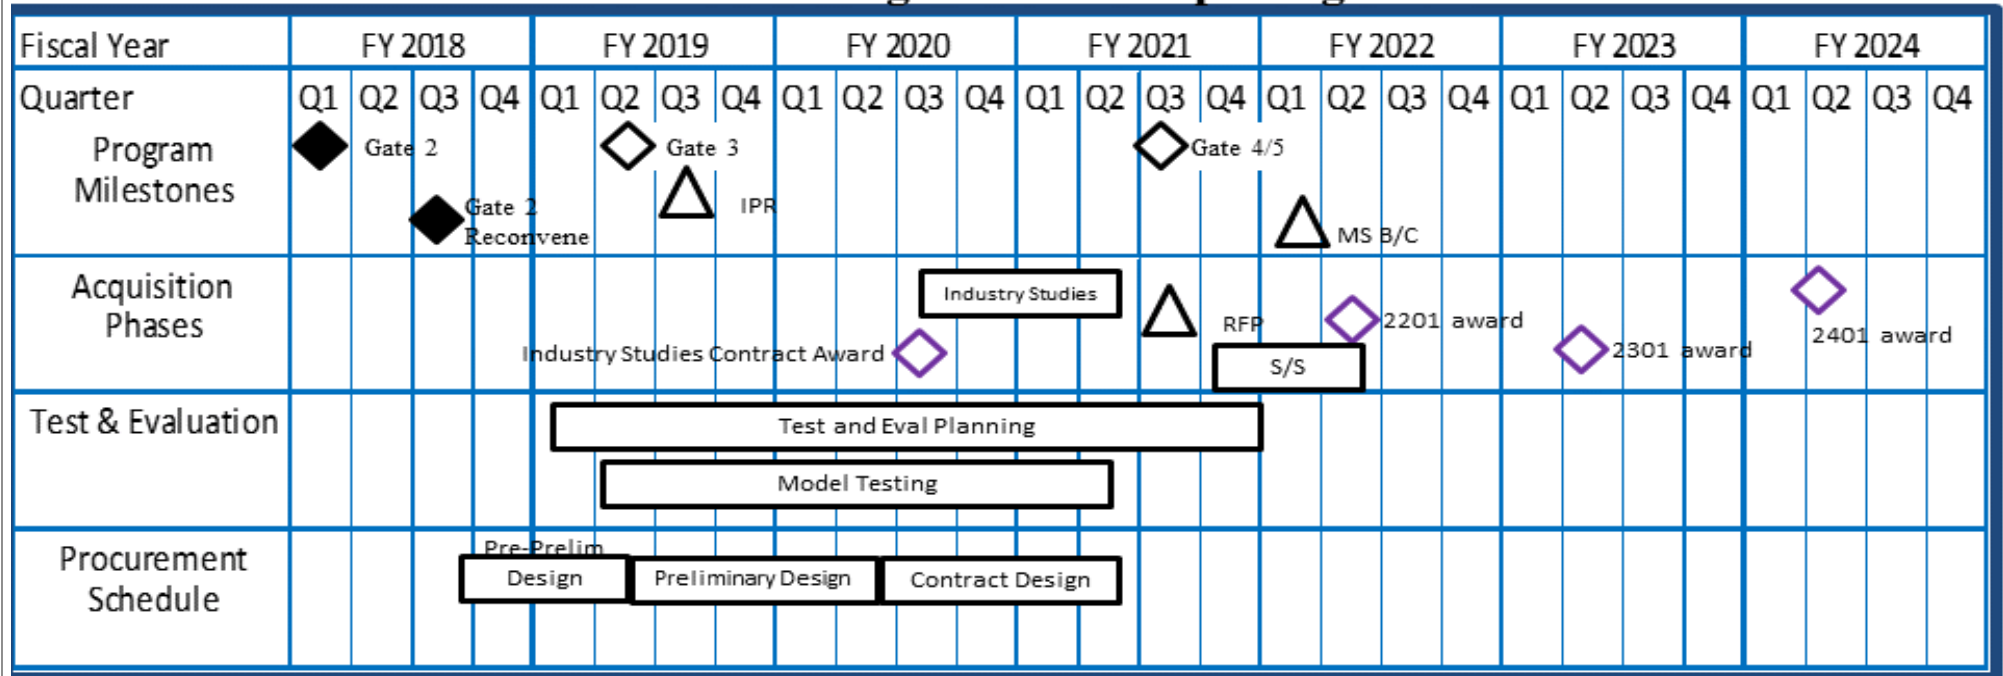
| Fiscal Year | FY 2018 | | | | FY 2019 | | | | FY 2020 | | | | FY 2021 | | | | FY 2022 | | | | FY 2023 | | | | FY 2024 | | | |
|---|---|---|---|---|---|---|---|---|---|---|---|---|---|---|---|---|---|---|---|---|---|---|---|---|---|---|---|---|
| Quarter | Q1 | Q2 | Q3 | Q4 | Q1 | Q2 | Q3 | Q4 | Q1 | Q2 | Q3 | Q4 | Q1 | Q2 | Q3 | Q4 | Q1 | Q2 | Q3 | Q4 | Q1 | Q2 | Q3 | Q4 | Q1 | Q2 | Q3 | Q4 |

Program Milestones: Gate 2; Gate 3; Gate 4/5; Gate 2 Reconvene; IPR; MS B/C

Acquisition Phases: Industry Studies; RFP; 2201 award; Industry Studies Contract Award; 2301 award; 2401 award; S/S

Test & Evaluation: Test and Eval Planning; Model Testing

Procurement Schedule: Pre-Prelim Design; Preliminary Design; Contract Design